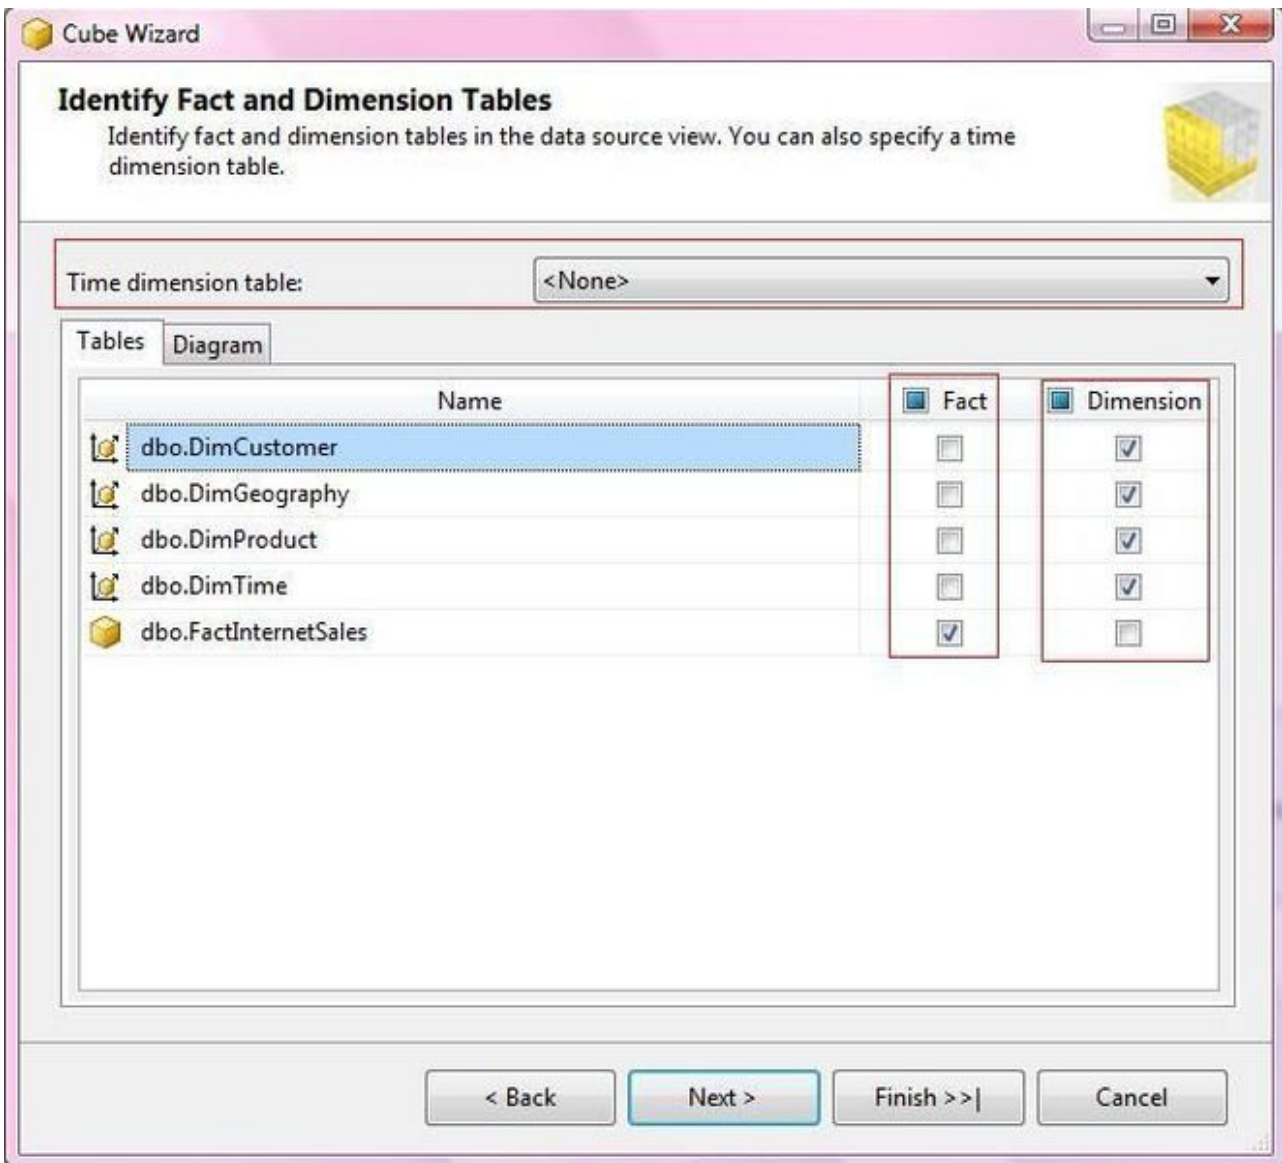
Cube Wizard

Identify Fact and Dimension Tables
Identify fact and dimension tables in the data source view. You can also specify a time dimension table.

Time dimension table: <None>

Tables Diagram

| Name | Fact | Dimension |
|---|---|---|
| dbo.DimCustomer | ☐ | ☑ |
| dbo.DimGeography | ☐ | ☑ |
| dbo.DimProduct | ☐ | ☑ |
| dbo.DimTime | ☐ | ☑ |
| dbo.FactInternetSales | ☑ | ☐ |

< Back Next > Finish >>| Cancel